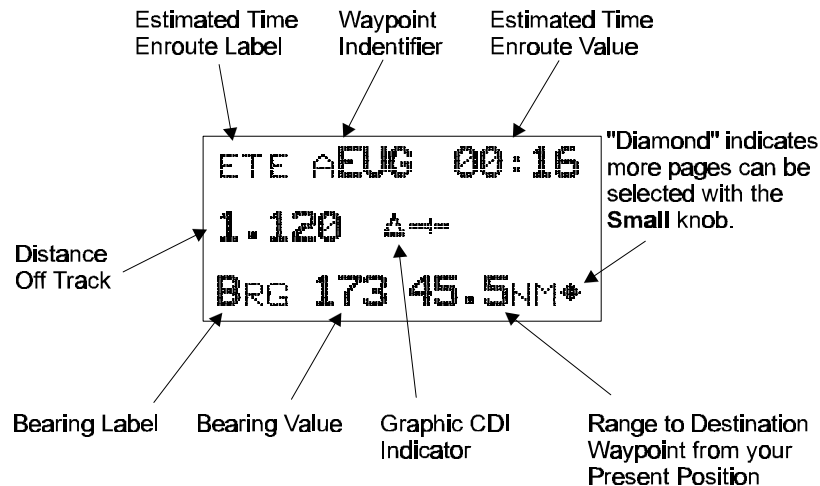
Estimated Time Enroute Label

Waypoint Indentifier

Estimated Time Enroute Value

ETE AEUG 00:16

"Diamond" indicates more pages can be selected with the **Small** knob.

Distance Off Track

1.120

BRG 173 45.5NM◆

Bearing Label

Bearing Value

Graphic CDI Indicator

Range to Destination Waypoint from your Present Position